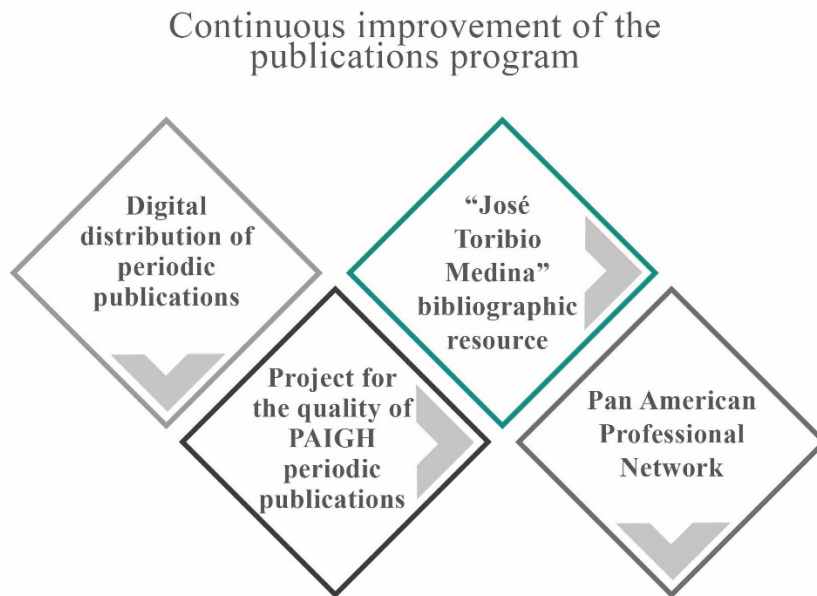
Continuous improvement of the publications program

Digital distribution of periodic publications

Project for the quality of PAIGH periodic publications

“José Toribio Medina” bibliographic resource

Pan American Professional Network